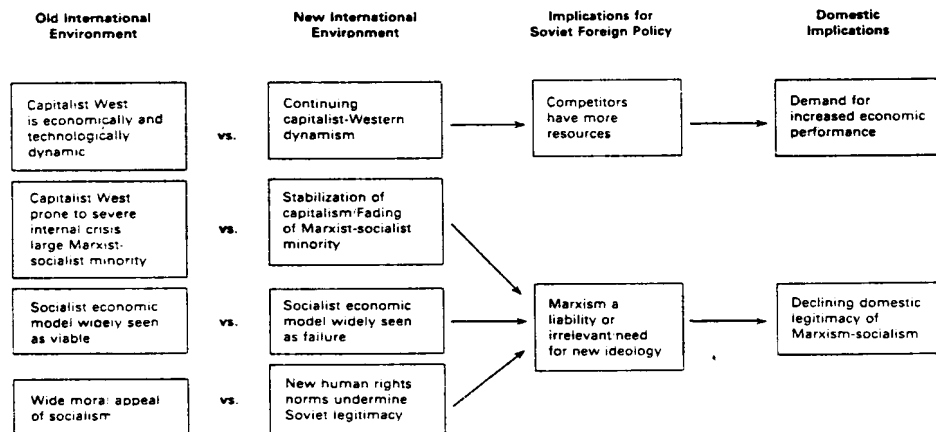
Old International Environment

New International Environment

Implications for Soviet Foreign Policy

Domestic Implications

Capitalist West is economically and technologically dynamic

vs.

Continuing capitalist-Western dynamism

Competitors have more resources

Demand for increased economic performance

Capitalist West prone to severe internal crisis large Marxist-socialist minority

vs.

Stabilization of capitalism/Fading of Marxist-socialist minority

Socialist economic model widely seen as viable

vs.

Socialist economic model widely seen as failure

Marxism a liability or irrelevant/need for new ideology

Declining domestic legitimacy of Marxism-socialism

Wide moral appeal of socialism

vs.

New human rights norms undermine Soviet legitimacy